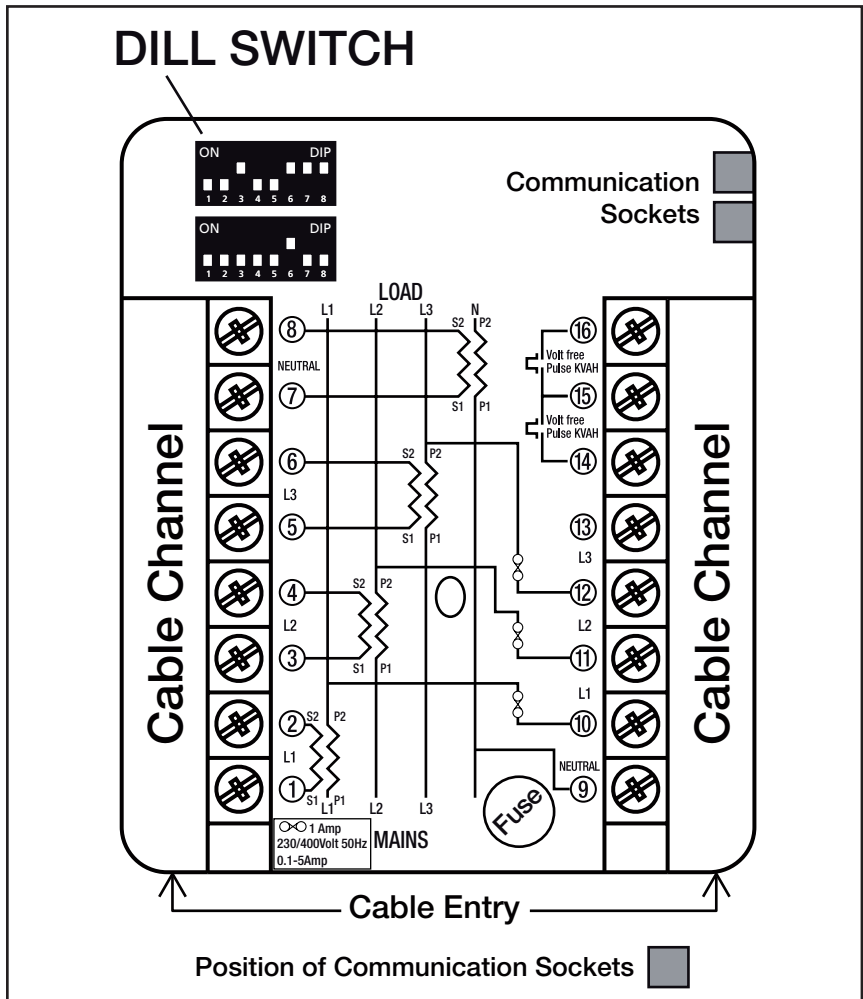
DILL SWITCH

ON DIP
1 2 3 4 5 6 7 8

ON DIP
1 2 3 4 5 6 7 8

Communication Sockets

LOAD
L1 L2 L3 N

Cable Channel

8
NEUTRAL
7

S2 P2
S1 P1

6
L3
5

S2 P2
S1 P1

4
L2
3

S2 P2
S1 P1

2 S2 P2
L1
1 S1 L1 P1

L2 L3

16
Volt free Pulse KVAH
15
Volt free Pulse KVAH
14

13
L3
12
L2
11
L1
10
NEUTRAL
9

Fuse

Cable Channel

1 Amp
230/400Volt 50Hz
0.1-5Amp
MAINS

Cable Entry

Position of Communication Sockets